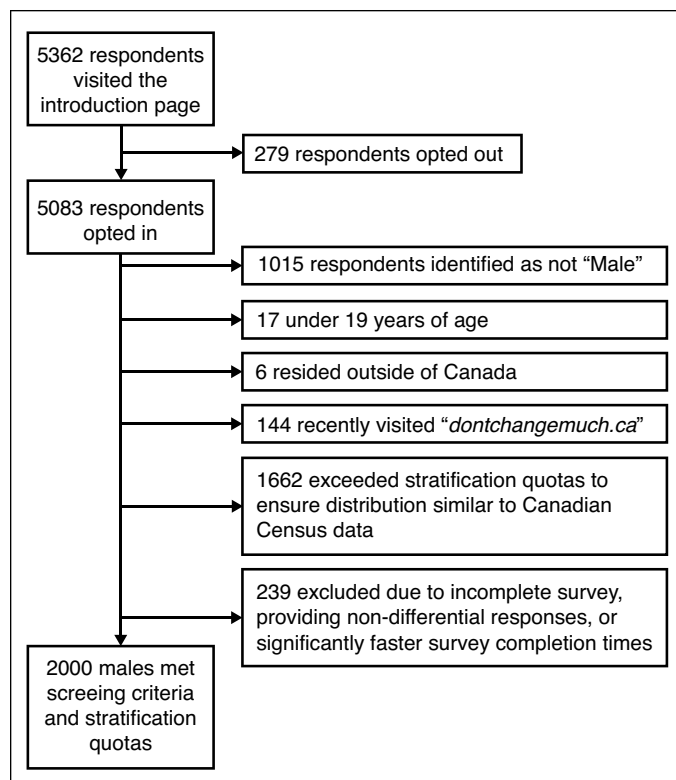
5362 respondents visited the introduction page

279 respondents opted out

5083 respondents opted in

1015 respondents identified as not "Male"

17 under 19 years of age

6 resided outside of Canada

144 recently visited "*dontchangemuch.ca*"

1662 exceeded stratification quotas to ensure distribution similar to Canadian Census data

239 excluded due to incomplete survey, providing non-differential responses, or significantly faster survey completion times

2000 males met screeing criteria and stratification quotas